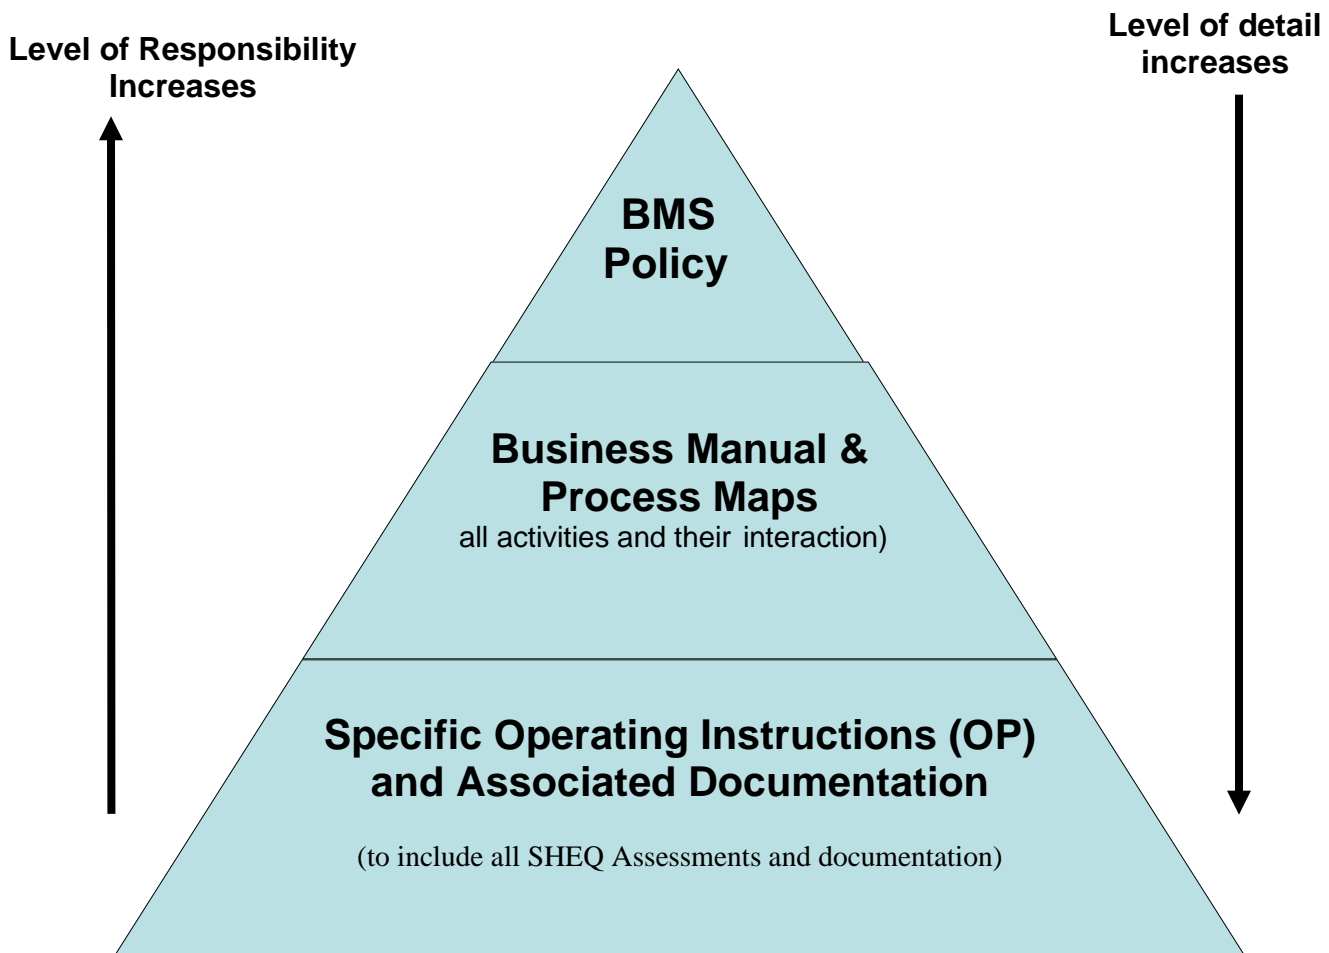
Level of Responsibility Increases

Level of detail increases

BMS Policy

Business Manual & Process Maps
all activities and their interaction)

Specific Operating Instructions (OP) and Associated Documentation

(to include all SHEQ Assessments and documentation)